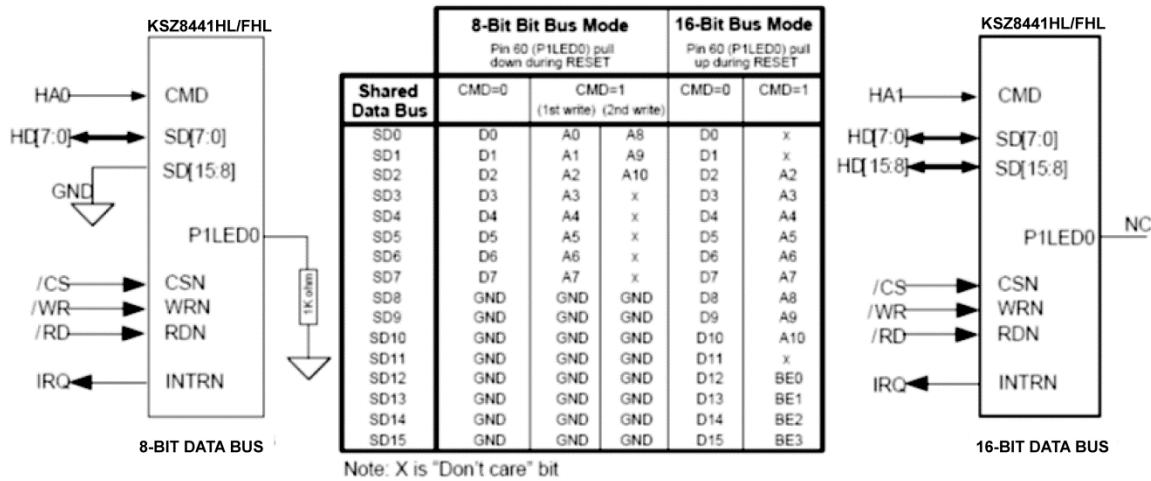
KSZ8441HL/FHL

HA0 CMD

HD[7:0] SD[7:0]

SD[15:8]

GND

P1LED0

1K ohm

/CS CSN

/WR WRN

/RD RDN

IRQ INTRN

8-BIT DATA BUS

| | 8-Bit Bit Bus Mode Pin 60 (P1LED0) pull down during RESET | | | 16-Bit Bus Mode Pin 60 (P1LED0) pull up during RESET | |
|---|---|---|---|---|---|
| Shared Data Bus | CMD=0 | CMD=1 (1st write) | (2nd write) | CMD=0 | CMD=1 |
| SD0 | D0 | A0 | A8 | D0 | x |
| SD1 | D1 | A1 | A9 | D1 | x |
| SD2 | D2 | A2 | A10 | D2 | A2 |
| SD3 | D3 | A3 | x | D3 | A3 |
| SD4 | D4 | A4 | x | D4 | A4 |
| SD5 | D5 | A5 | x | D5 | A5 |
| SD6 | D6 | A6 | x | D6 | A6 |
| SD7 | D7 | A7 | x | D7 | A7 |
| SD8 | GND | GND | GND | D8 | A8 |
| SD9 | GND | GND | GND | D9 | A9 |
| SD10 | GND | GND | GND | D10 | A10 |
| SD11 | GND | GND | GND | D11 | x |
| SD12 | GND | GND | GND | D12 | BE0 |
| SD13 | GND | GND | GND | D13 | BE1 |
| SD14 | GND | GND | GND | D14 | BE2 |
| SD15 | GND | GND | GND | D15 | BE3 |

Note: X is "Don't care" bit

KSZ8441HL/FHL

HA1 CMD

HD[7:0] SD[7:0]

HD[15:8] SD[15:8]

P1LED0 NC

/CS CSN

/WR WRN

/RD RDN

IRQ INTRN

16-BIT DATA BUS